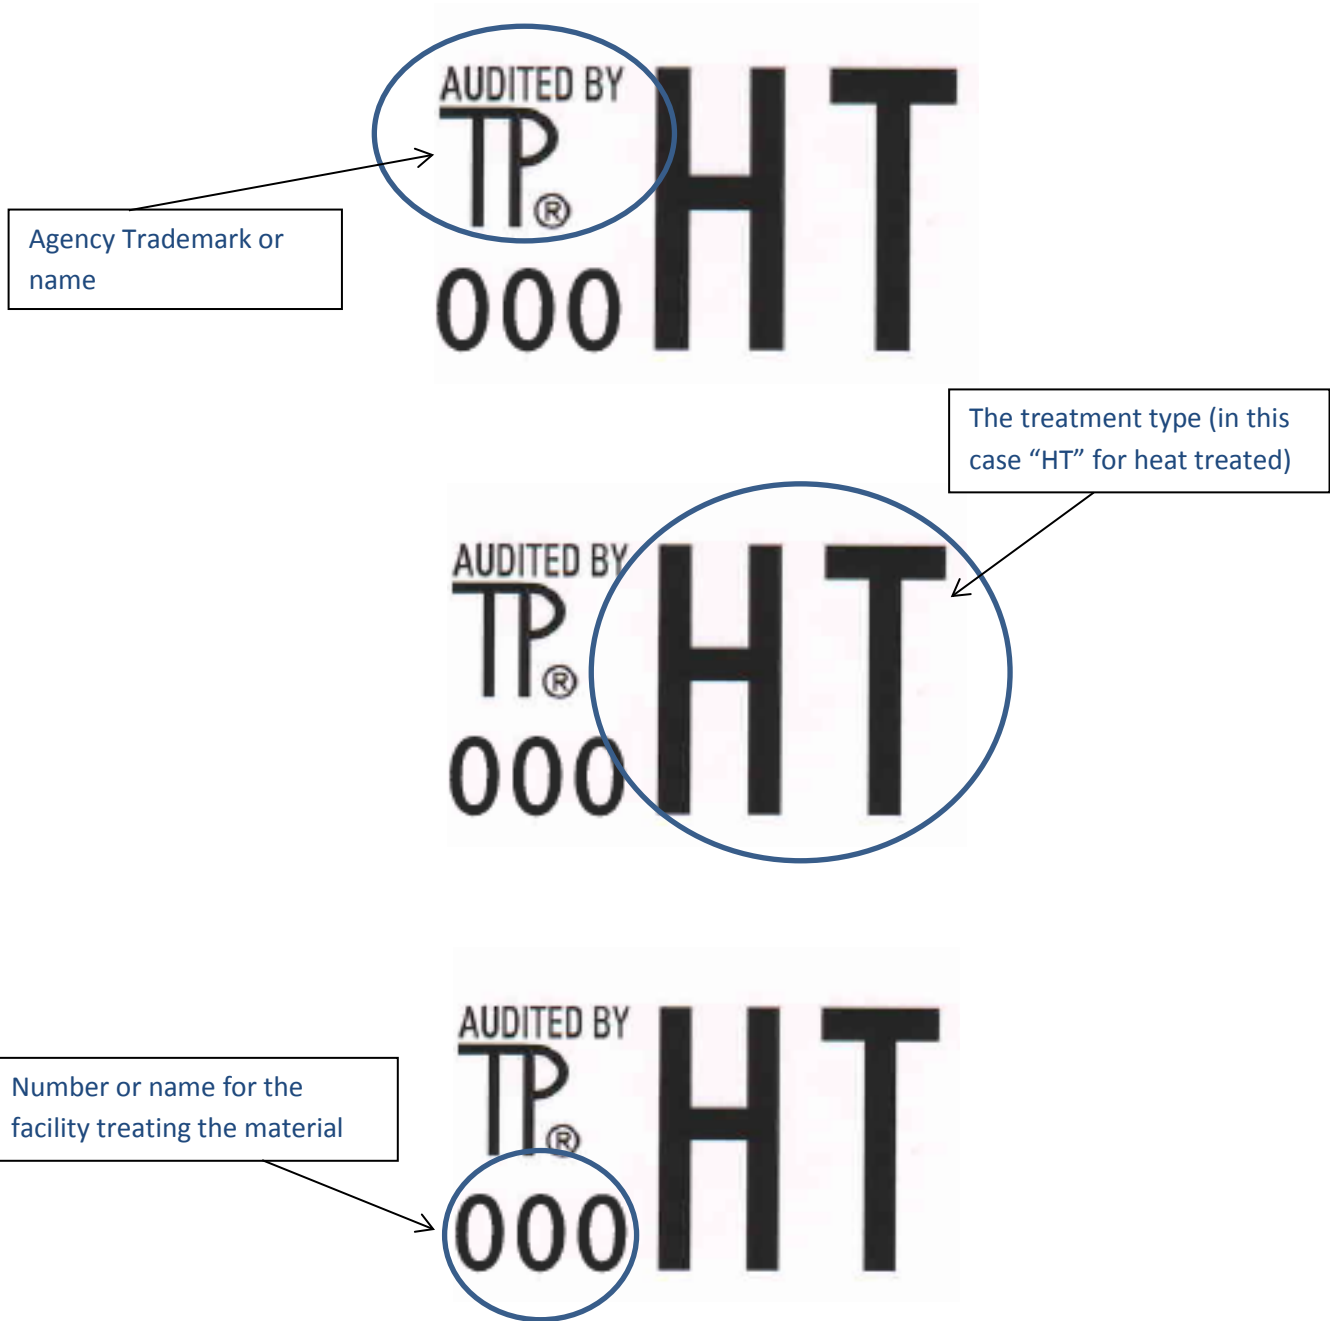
AUDITED BY
TP®
000 HT

Agency Trademark or name

The treatment type (in this case "HT" for heat treated)

AUDITED BY
TP®
000 HT

AUDITED BY
TP®
000 HT

Number or name for the facility treating the material